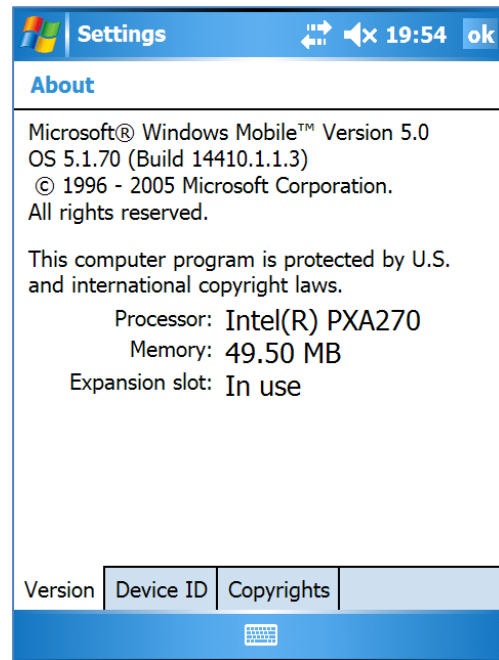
Settings 19:54 ok

About

Microsoft® Windows Mobile™ Version 5.0
OS 5.1.70 (Build 14410.1.1.3)
© 1996 - 2005 Microsoft Corporation.
All rights reserved.

This computer program is protected by U.S. and international copyright laws.

| | |
|---|---|
| Processor: | Intel(R) PXA270 |
| Memory: | 49.50 MB |
| Expansion slot: | In use |

Version | Device ID | Copyrights